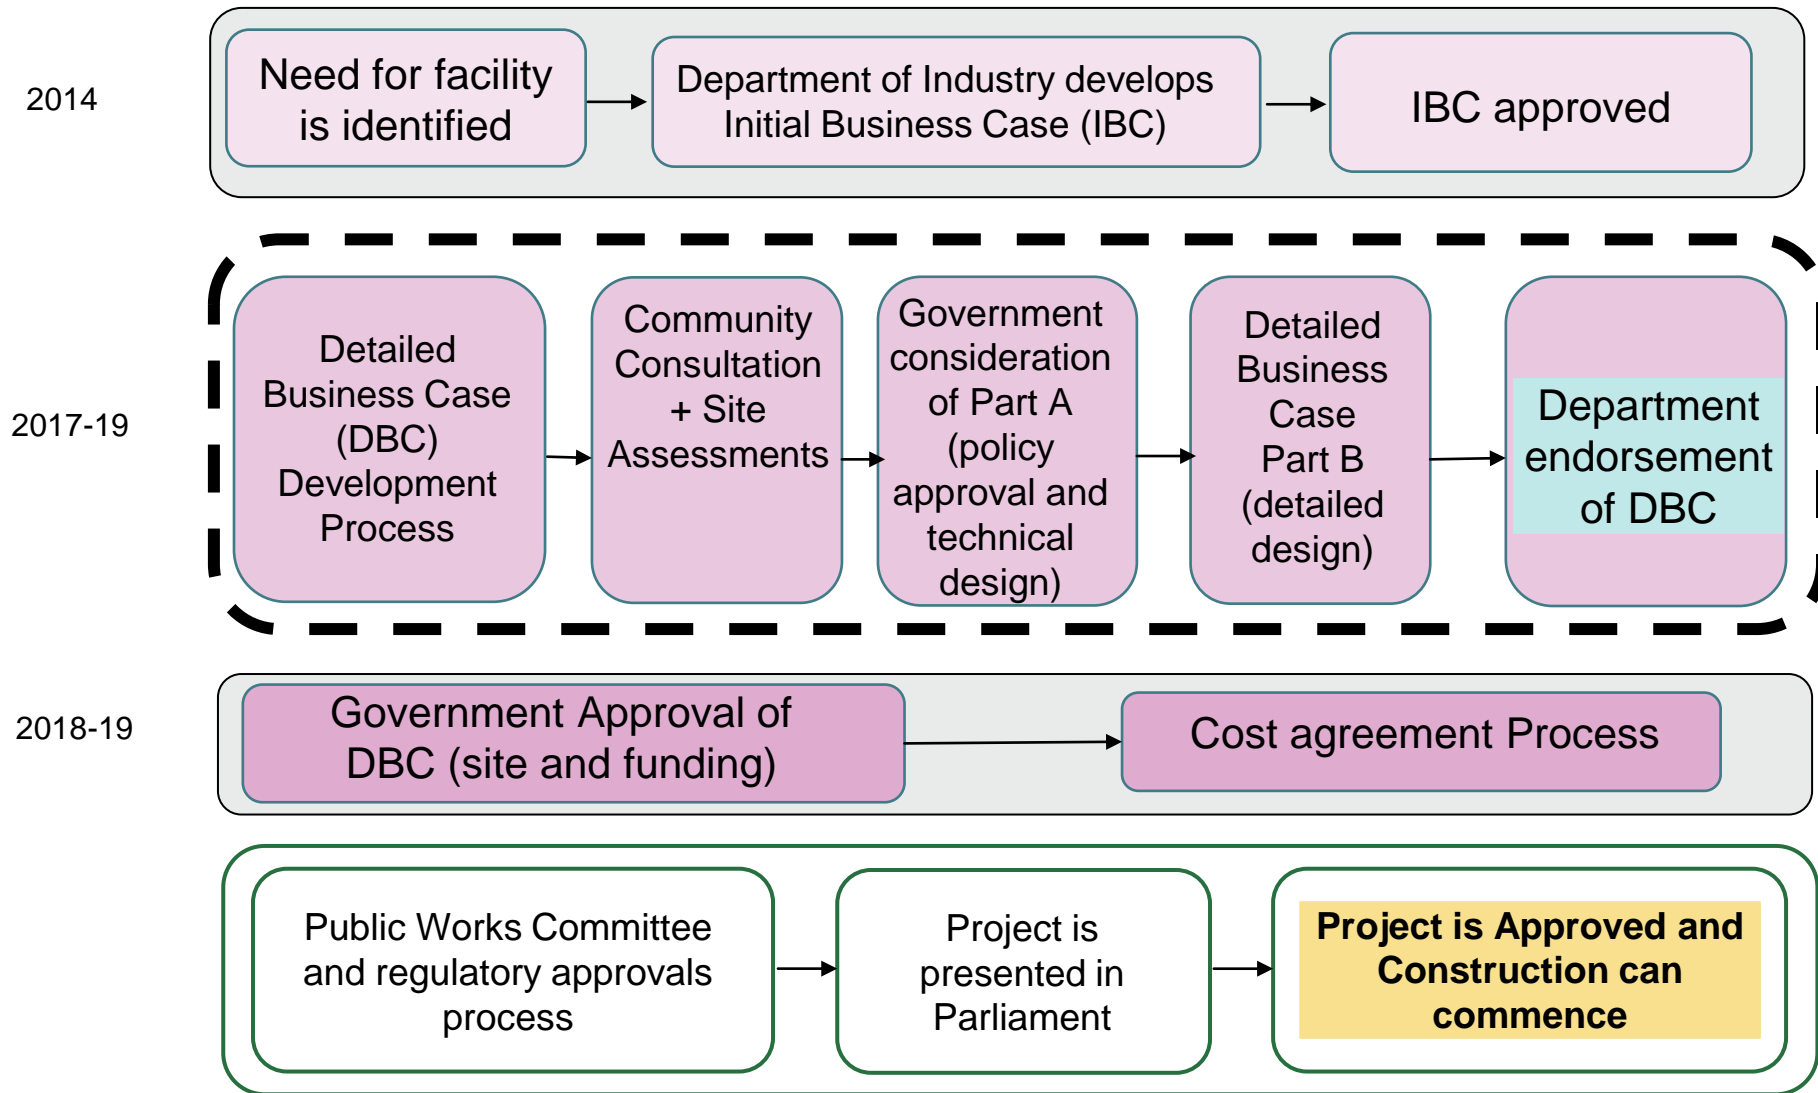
2014

Need for facility is identified

Department of Industry develops Initial Business Case (IBC)

IBC approved

2017-19

Detailed Business Case (DBC) Development Process

Community Consultation + Site Assessments

Government consideration of Part A (policy approval and technical design)

Detailed Business Case Part B (detailed design)

Department endorsement of DBC

2018-19

Government Approval of DBC (site and funding)

Cost agreement Process

Public Works Committee and regulatory approvals process

Project is presented in Parliament

Project is Approved and Construction can commence